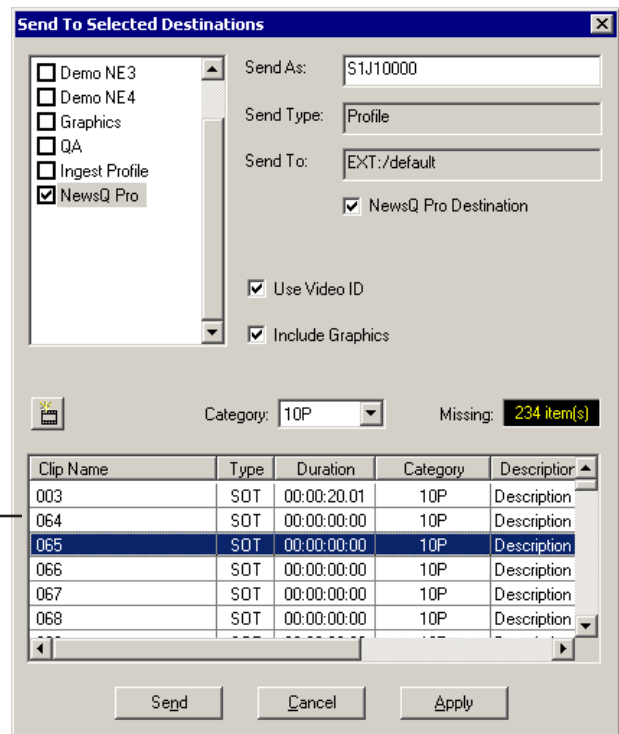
Send To Selected Destinations

Demo NE3
Demo NE4
Graphics
QA
Ingest Profile
NewsQ Pro

Send As: S1J10000
Send Type: Profile
Send To: EXT:/default
NewsQ Pro Destination

Use Video ID
Include Graphics

Category: 10P
Missing: 234 item(s)

| Clip Name | Type | Duration | Category | Description |
|---|---|---|---|---|
| 003 | SOT | 00:00:20.01 | 10P | Description |
| 064 | SOT | 00:00:00:00 | 10P | Description |
| 065 | SOT | 00:00:00:00 | 10P | Description |
| 066 | SOT | 00:00:00:00 | 10P | Description |
| 067 | SOT | 00:00:00:00 | 10P | Description |
| 068 | SOT | 00:00:00:00 | 10P | Description |

Send
Cancel
Apply